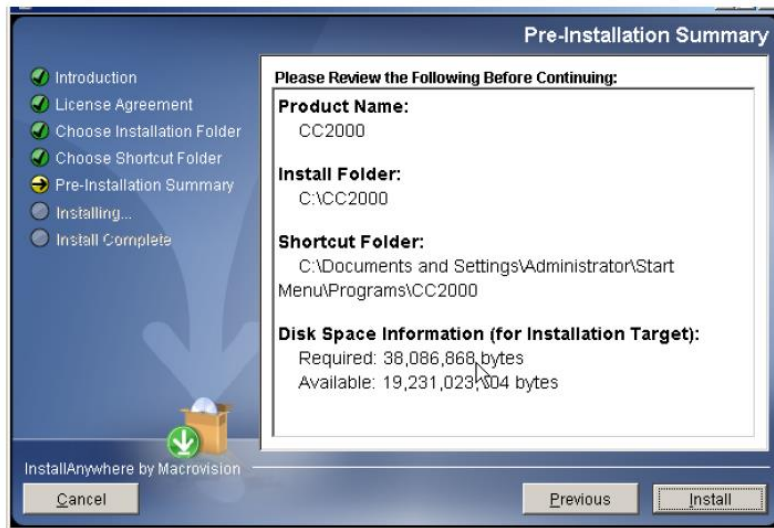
Pre-Installation Summary

Introduction
License Agreement
Choose Installation Folder
Choose Shortcut Folder
Pre-Installation Summary
Installing...
Install Complete

Please Review the Following Before Continuing:

Product Name:
CC2000

Install Folder:
C:\CC2000

Shortcut Folder:
C:\Documents and Settings\Administrator\Start Menu\Programs\CC2000

Disk Space Information (for Installation Target):
Required: 38,086,868 bytes
Available: 19,231,023,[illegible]04 bytes

InstallAnywhere by Macrovision

Cancel

Previous

Install